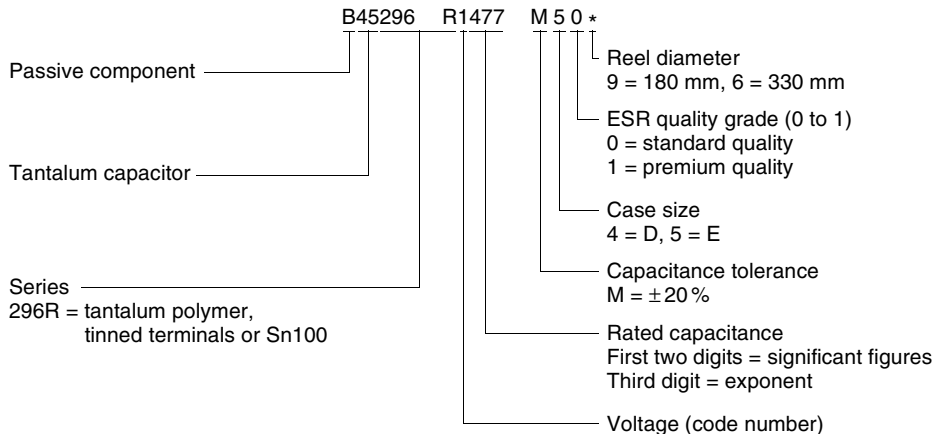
B45296 R1477 M 5 0 *

Reel diameter
9 = 180 mm, 6 = 330 mm

Passive component

ESR quality grade (0 to 1)
0 = standard quality
1 = premium quality

Tantalum capacitor

Case size
4 = D, 5 = E

Series
296R = tantalum polymer, tinned terminals or Sn100

Capacitance tolerance
M = $\pm 20\,\%$

Rated capacitance
First two digits = significant figures
Third digit = exponent

Voltage (code number)